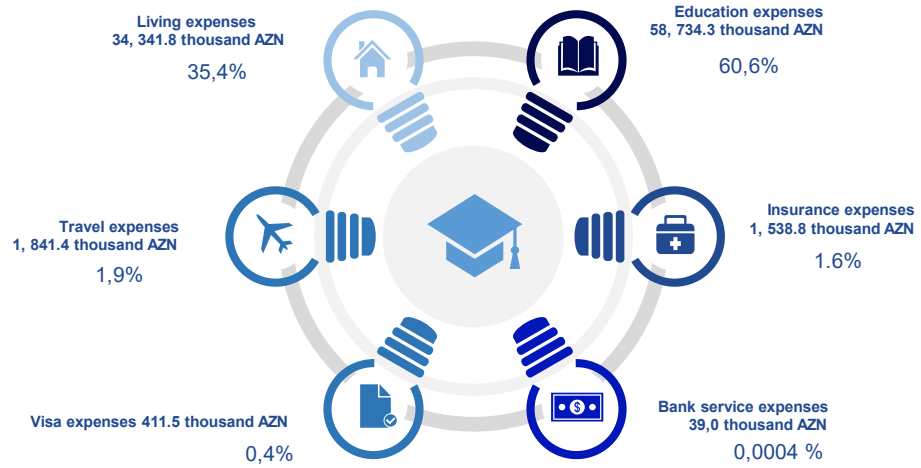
Living expenses
34, 341.8 thousand AZN
35,4%

Education expenses
58, 734.3 thousand AZN
60,6%

Travel expenses
1, 841.4 thousand AZN
1,9%

Insurance expenses
1, 538.8 thousand AZN
1.6%

Visa expenses 411.5 thousand AZN
0,4%

Bank service expenses
39,0 thousand AZN
0,0004 %